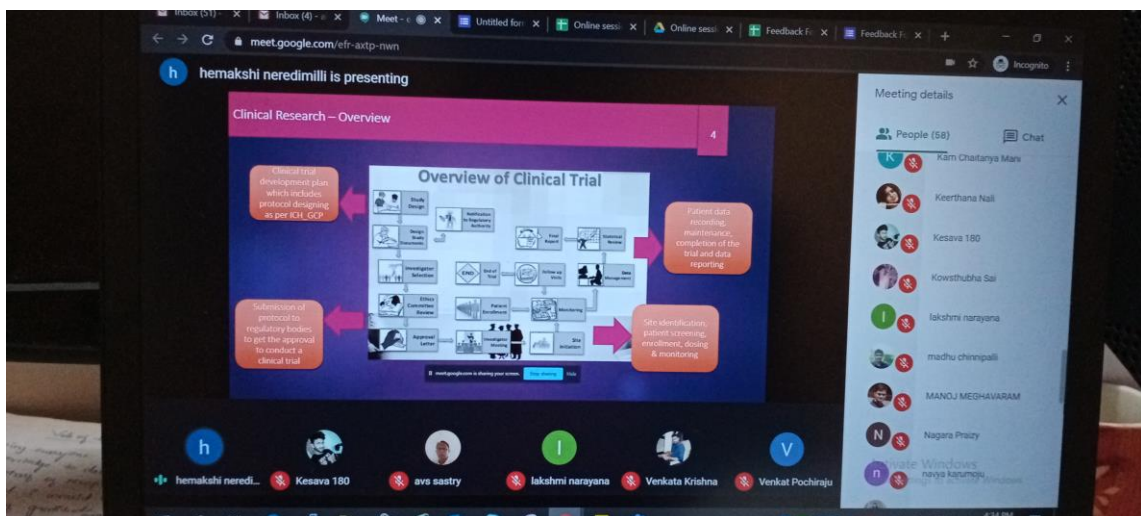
Inbox (51) - | Inbox (4) - | Meet - | Untitled for | Online sessi | Online sessi | Feedback F | Feedback F

meet.google.com/efr-axtp-nwn

Incognito

hemakshi neredimilli is presenting

Clinical Research – Overview

4

Clinical trial development plan which includes protocol designing as per ICH_GCP

Overview of Clinical Trial

Study Design

Notification to Regulatory Authority

Design Study Documents

Final Report

Statistical Review

Investigator Selection

END

Close out Visit

Follow up Visits

Data Management

Ethics Committee Review

Patient Enrollment

Monitoring

Approval Letter

Investigator Meeting

Site Initiation

Patient data recording, maintenance, completion of the trial and data reporting

Submission of protocol to regulatory bodies to get the approval to conduct a clinical trial

Site identification, patient screening, enrollment, dosing & monitoring

meet.google.com is sharing your screen. Stop sharing Hide

Meeting details

People (58)

Chat

Karri Chaitanya Mani

Keerthana Nali

Kesava 180

Kowsthubha Sai

lakshmi narayana

madhu chinnipalli

MANOJ MEGHAVARAM

Nagara Pravy

navya karumoju

Activate Windows

hemakshi neredi...

Kesava 180

avs sastry

lakshmi narayana

Venkata Krishna

Venkat Pochiraju